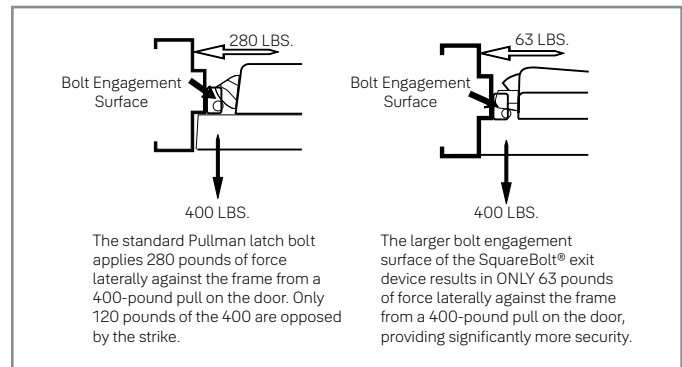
280 LBS.

Bolt Engagement Surface

400 LBS.

The standard Pullman latch bolt applies 280 pounds of force laterally against the frame from a 400-pound pull on the door. Only 120 pounds of the 400 are opposed by the strike.

63 LBS.

Bolt Engagement Surface

400 LBS.

The larger bolt engagement surface of the SquareBolt® exit device results in ONLY 63 pounds of force laterally against the frame from a 400-pound pull on the door, providing significantly more security.